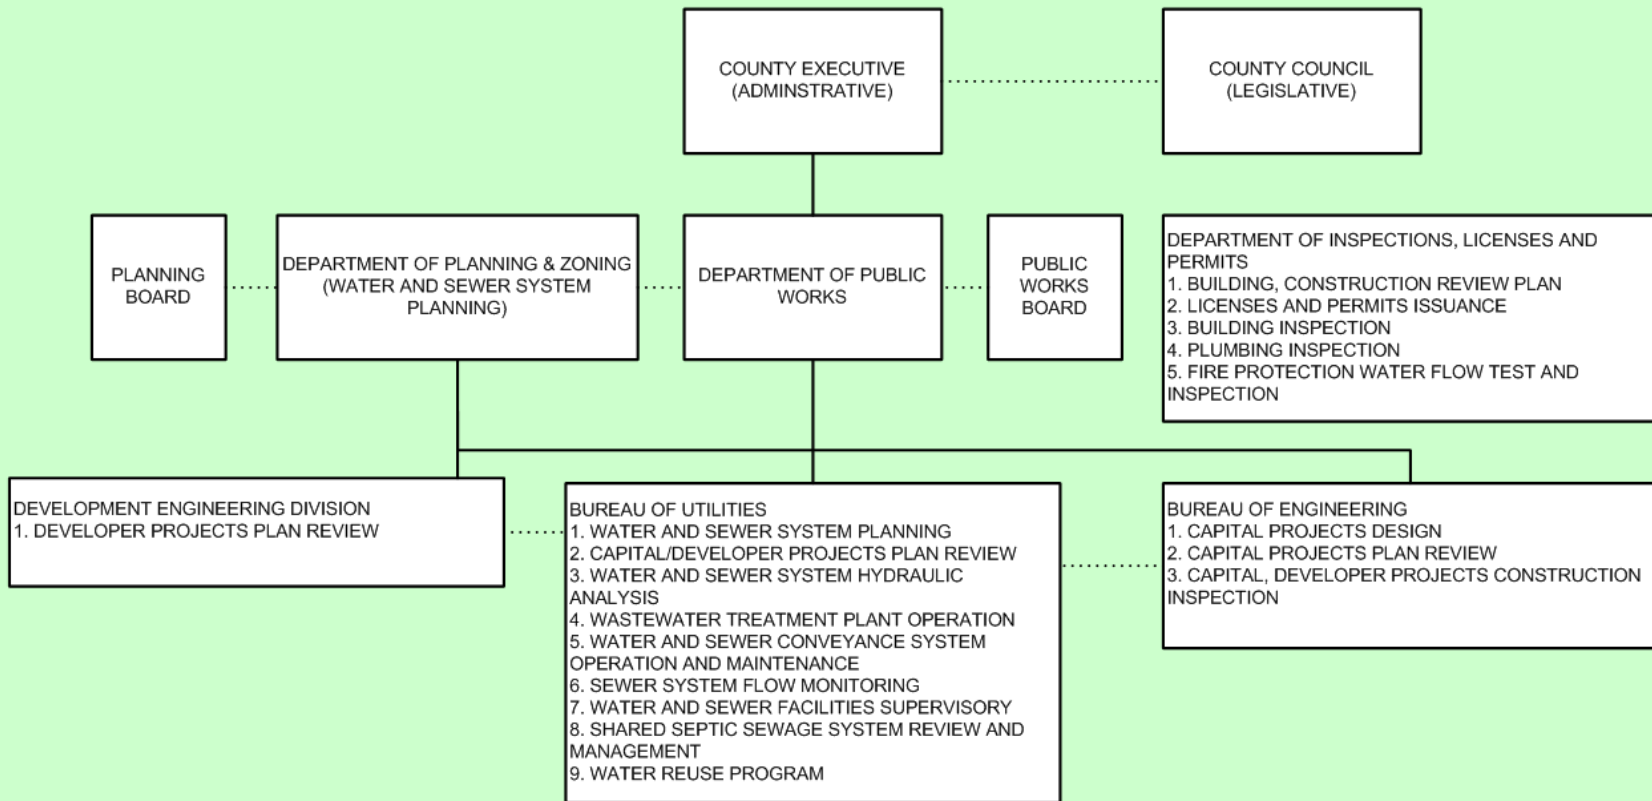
COUNTY EXECUTIVE
(ADMINSTRATIVE)

COUNTY COUNCIL
(LEGISLATIVE)

PLANNING BOARD

DEPARTMENT OF PLANNING & ZONING (WATER AND SEWER SYSTEM PLANNING)

DEPARTMENT OF PUBLIC WORKS

PUBLIC WORKS BOARD

DEPARTMENT OF INSPECTIONS, LICENSES AND PERMITS
1. BUILDING, CONSTRUCTION REVIEW PLAN
2. LICENSES AND PERMITS ISSUANCE
3. BUILDING INSPECTION
4. PLUMBING INSPECTION
5. FIRE PROTECTION WATER FLOW TEST AND INSPECTION

DEVELOPMENT ENGINEERING DIVISION
1. DEVELOPER PROJECTS PLAN REVIEW

BUREAU OF UTILITIES
1. WATER AND SEWER SYSTEM PLANNING
2. CAPITAL/DEVELOPER PROJECTS PLAN REVIEW
3. WATER AND SEWER SYSTEM HYDRAULIC ANALYSIS
4. WASTEWATER TREATMENT PLANT OPERATION
5. WATER AND SEWER CONVEYANCE SYSTEM OPERATION AND MAINTENANCE
6. SEWER SYSTEM FLOW MONITORING
7. WATER AND SEWER FACILITIES SUPERVISORY
8. SHARED SEPTIC SEWAGE SYSTEM REVIEW AND MANAGEMENT
9. WATER REUSE PROGRAM

BUREAU OF ENGINEERING
1. CAPITAL PROJECTS DESIGN
2. CAPITAL PROJECTS PLAN REVIEW
3. CAPITAL, DEVELOPER PROJECTS CONSTRUCTION INSPECTION